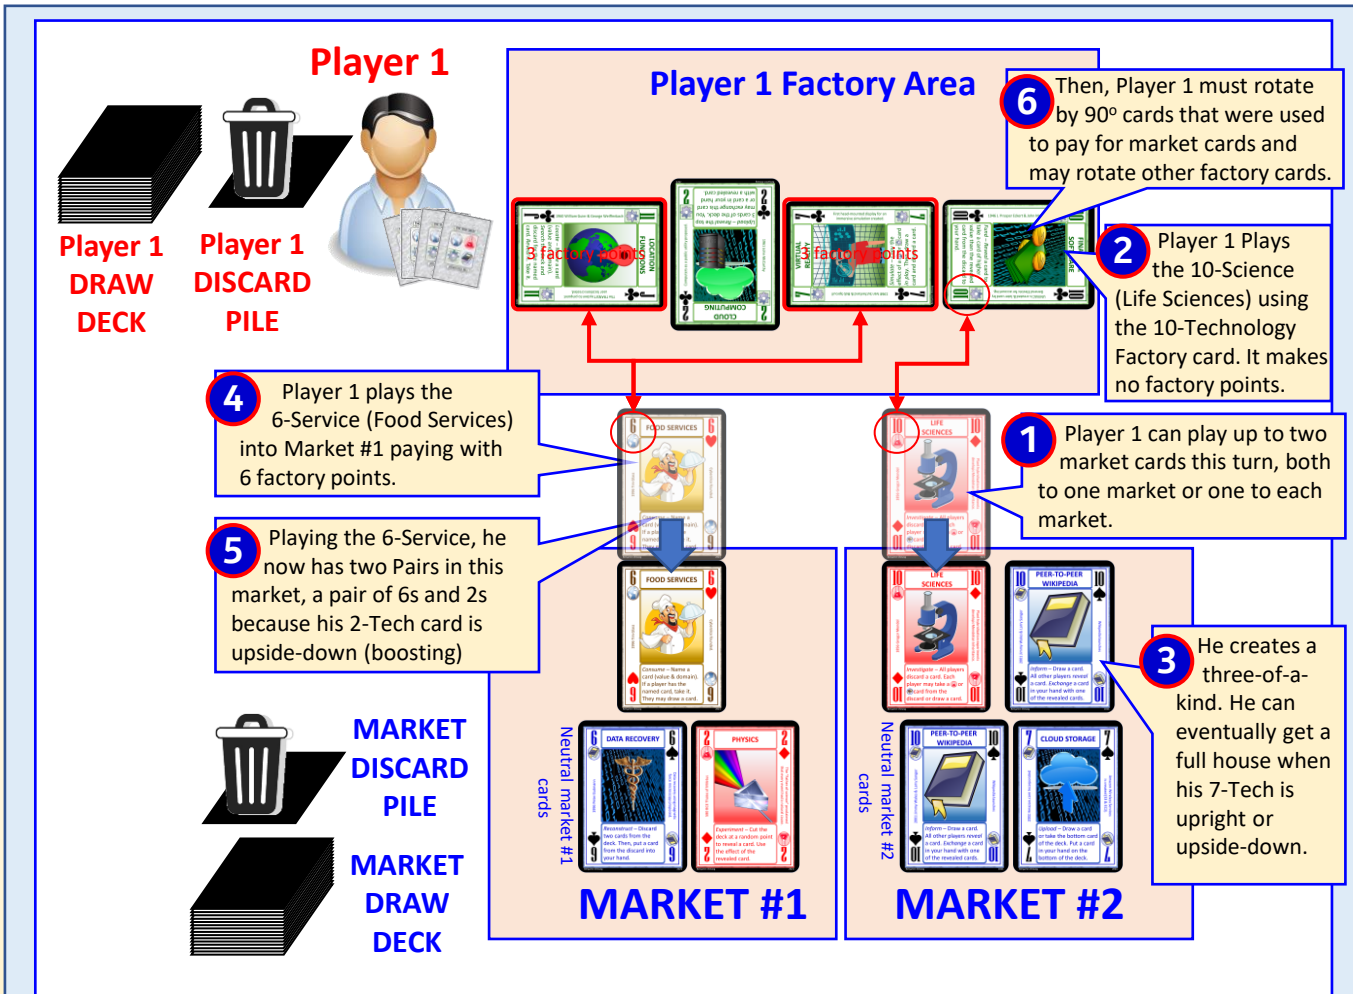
Player 1

Player 1 DRAW DECK

Player 1 DISCARD PILE

Player 1 Factory Area

6 Then, Player 1 must rotate by 90º cards that were used to pay for market cards and may rotate other factory cards.

3 factory points

3 factory points

2 Player 1 Plays the 10-Science (Life Sciences) using the 10-Technology Factory card. It makes no factory points.

4 Player 1 plays the 6-Service (Food Services) into Market #1 paying with 6 factory points.

1 Player 1 can play up to two market cards this turn, both to one market or one to each market.

5 Playing the 6-Service, he now has two Pairs in this market, a pair of 6s and 2s because his 2-Tech card is upside-down (boosting)

FOOD SERVICES

FOOD SERVICES

LIFE SCIENCES

LIFE SCIENCES

PEER-TO-PEER WIKIPEDIA

3 He creates a three-of-a-kind. He can eventually get a full house when his 7-Tech is upright or upside-down.

MARKET DISCARD PILE

MARKET DRAW DECK

Neutral market #1 cards

DATA RECOVERY

PHYSICS

Neutral market #2 cards

PEER-TO-PEER WIKIPEDIA

CLOUD STORAGE

MARKET #1

MARKET #2